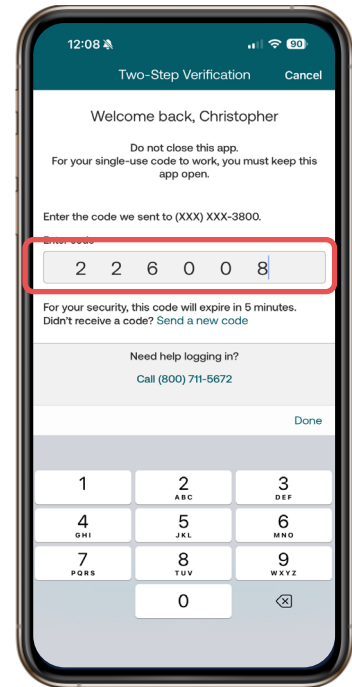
12:08 90

Two-Step Verification Cancel

Welcome back, Christopher

Do not close this app.
For your single-use code to work, you must keep this app open.

Enter the code we sent to (XXX) XXX-3800.

Enter code

2 2 6 0 0 8

For your security, this code will expire in 5 minutes.
Didn't receive a code? Send a new code

Need help logging in?

Call (800) 711-5672

Done

1
2 ABC
3 DEF
4 GHI
5 JKL
6 MNO
7 PQRS
8 TUV
9 WXYZ
0